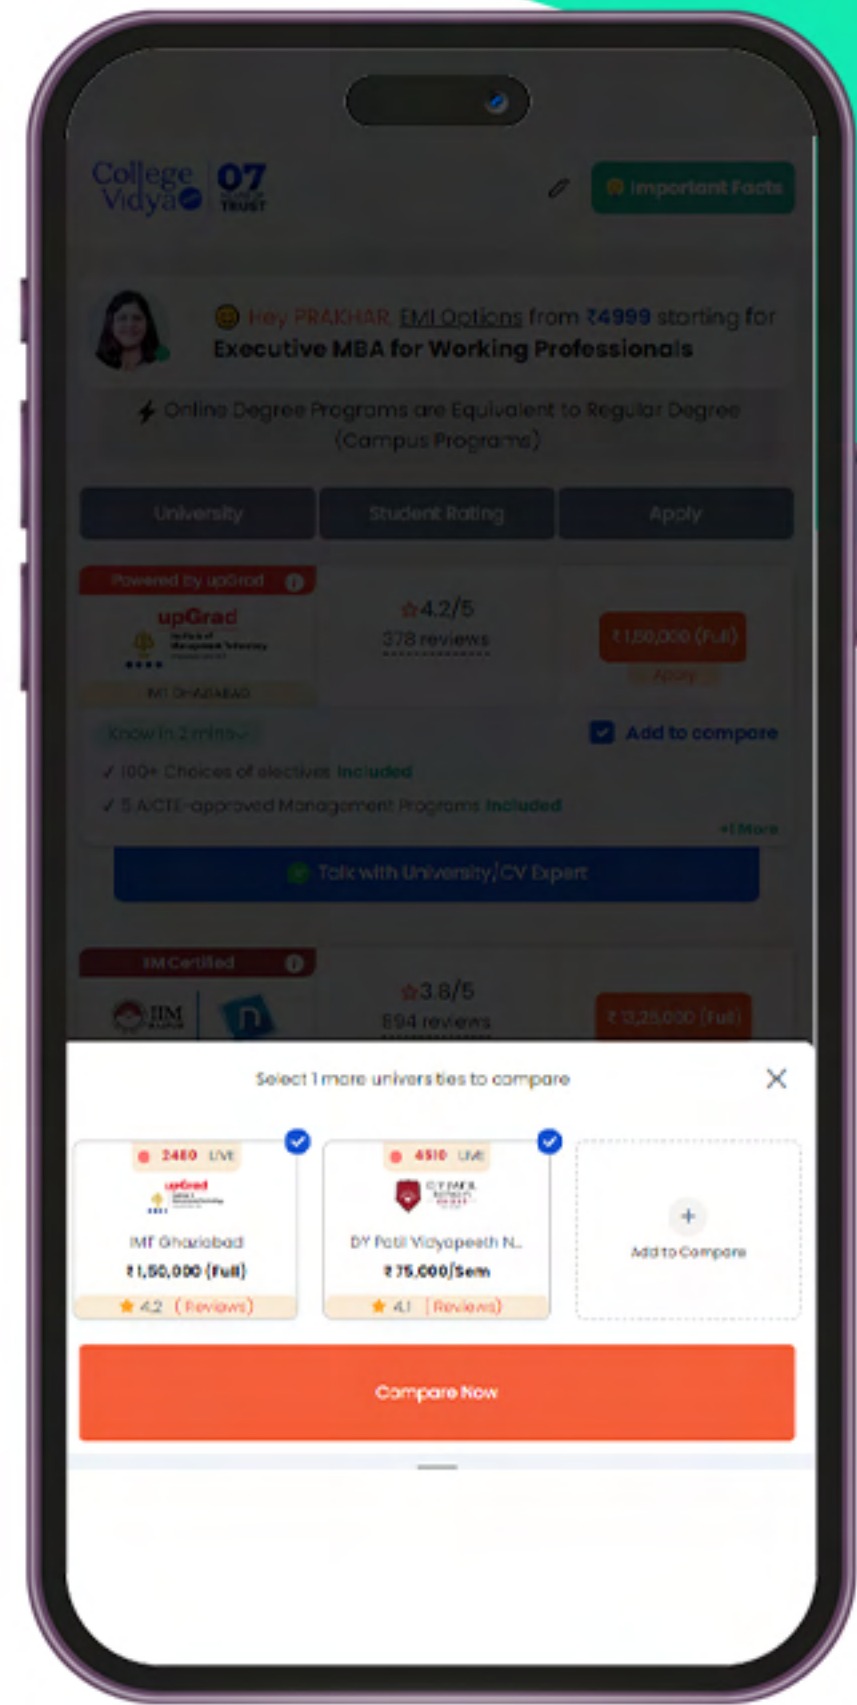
College Vidya 07 YEARS OF TRUST

Important Facts

Hey PRAKHAR, EMI Options from ₹4999 starting for Executive MBA for Working Professionals

Online Degree Programs are Equivalent to Regular Degree (Campus Programs)

| University | Student Rating | Apply |
|---|---|---|

Powered by upGrad

upGrad

IMT GHAZIABAD

4.2/5
378 reviews

₹1,50,000 (Full)

Apply

Know in 2 mins

Add to compare

✓ 100+ Choices of electives Included

✓ 5 AICTE-approved Management Programs Included

+1 More

Talk with University/CV Expert

IIM Certified

IIM

3.8/5
894 reviews

₹13,25,000 (Full)

Select 1 more universities to compare

2480 LIVE

upGrad

IMT Ghaziabad

₹1,50,000 (Full)

4.2 (Reviews)

4510 LIVE

DY Patil Vidyapeeth N...

₹75,000/Sem

4.1 (Reviews)

+

Add to Compare

Compare Now